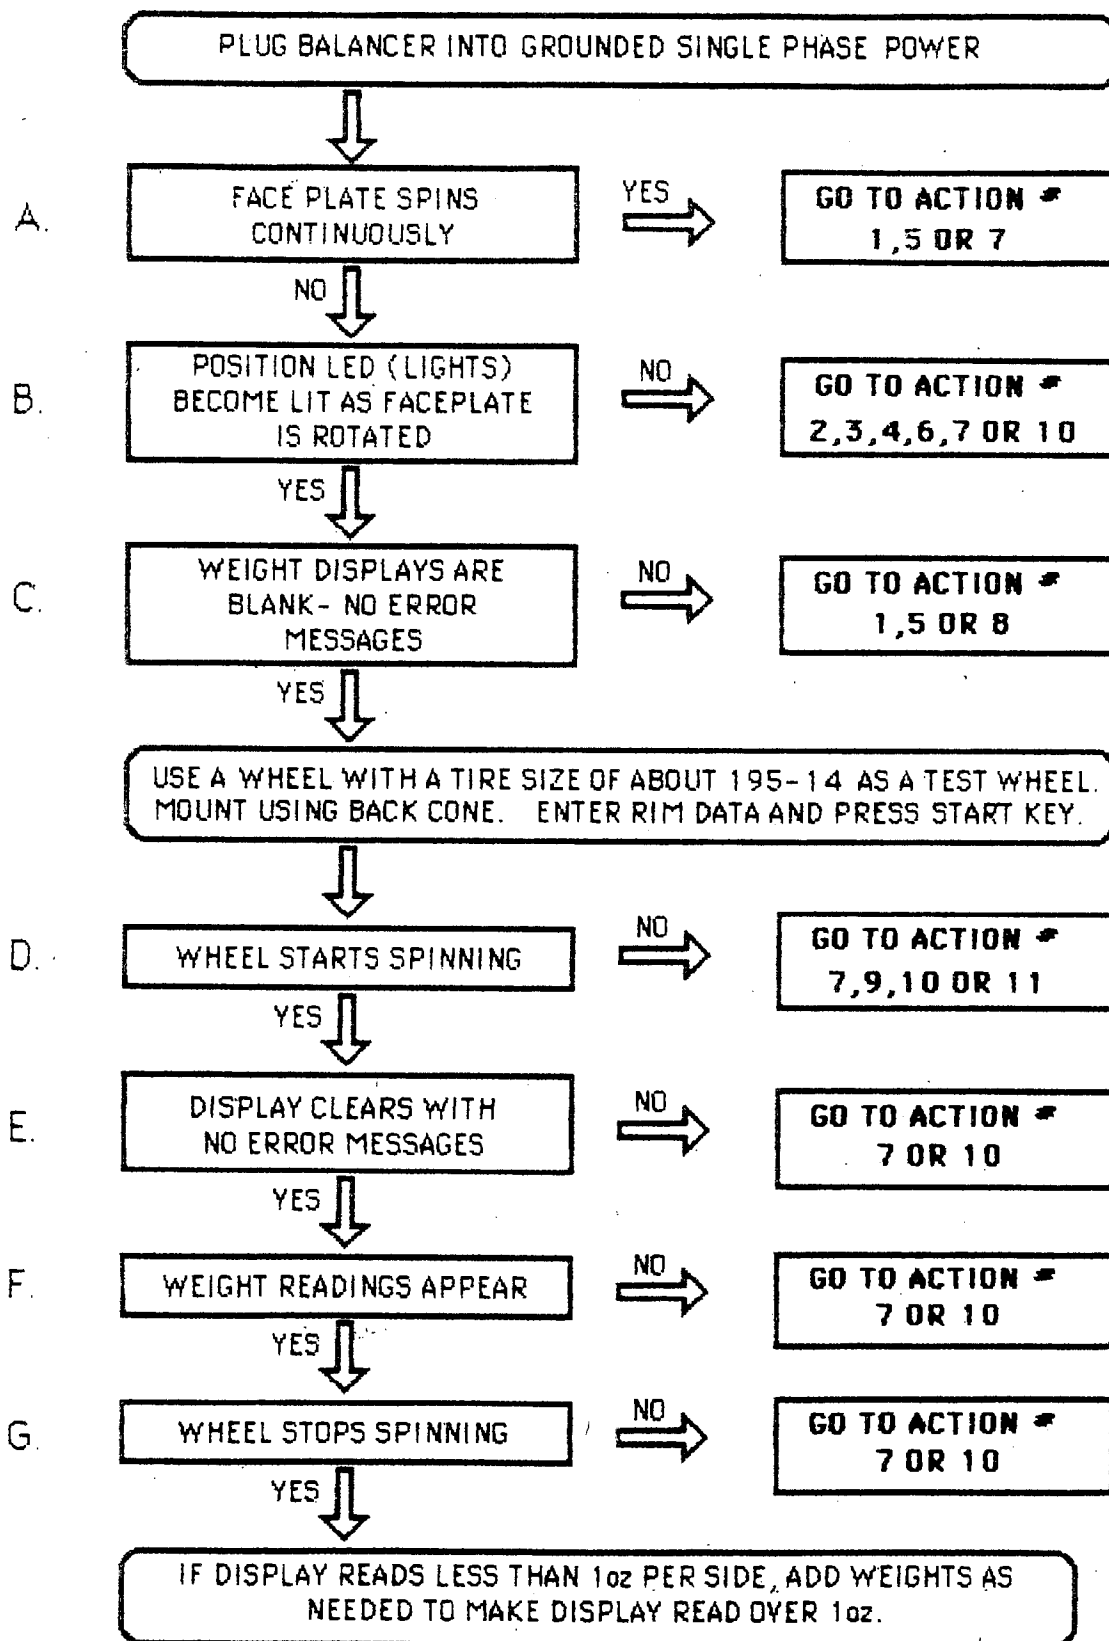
PLUG BALANCER INTO GROUNDED SINGLE PHASE POWER

A. FACE PLATE SPINS CONTINUOUSLY

YES

GO TO ACTION # 1,5 OR 7

NO

B. POSITION LED (LIGHTS) BECOME LIT AS FACEPLATE IS ROTATED

NO

GO TO ACTION # 2,3,4,6,7 OR 10

YES

C. WEIGHT DISPLAYS ARE BLANK- NO ERROR MESSAGES

NO

GO TO ACTION # 1,5 OR 8

YES

USE A WHEEL WITH A TIRE SIZE OF ABOUT 195-14 AS A TEST WHEEL. MOUNT USING BACK CONE. ENTER RIM DATA AND PRESS START KEY.

D. WHEEL STARTS SPINNING

NO

GO TO ACTION # 7,9,10 OR 11

YES

E. DISPLAY CLEARS WITH NO ERROR MESSAGES

NO

GO TO ACTION # 7 OR 10

YES

F. WEIGHT READINGS APPEAR

NO

GO TO ACTION # 7 OR 10

YES

G. WHEEL STOPS SPINNING

NO

GO TO ACTION # 7 OR 10

YES

IF DISPLAY READS LESS THAN 1oz PER SIDE, ADD WEIGHTS AS NEEDED TO MAKE DISPLAY READ OVER 1oz.